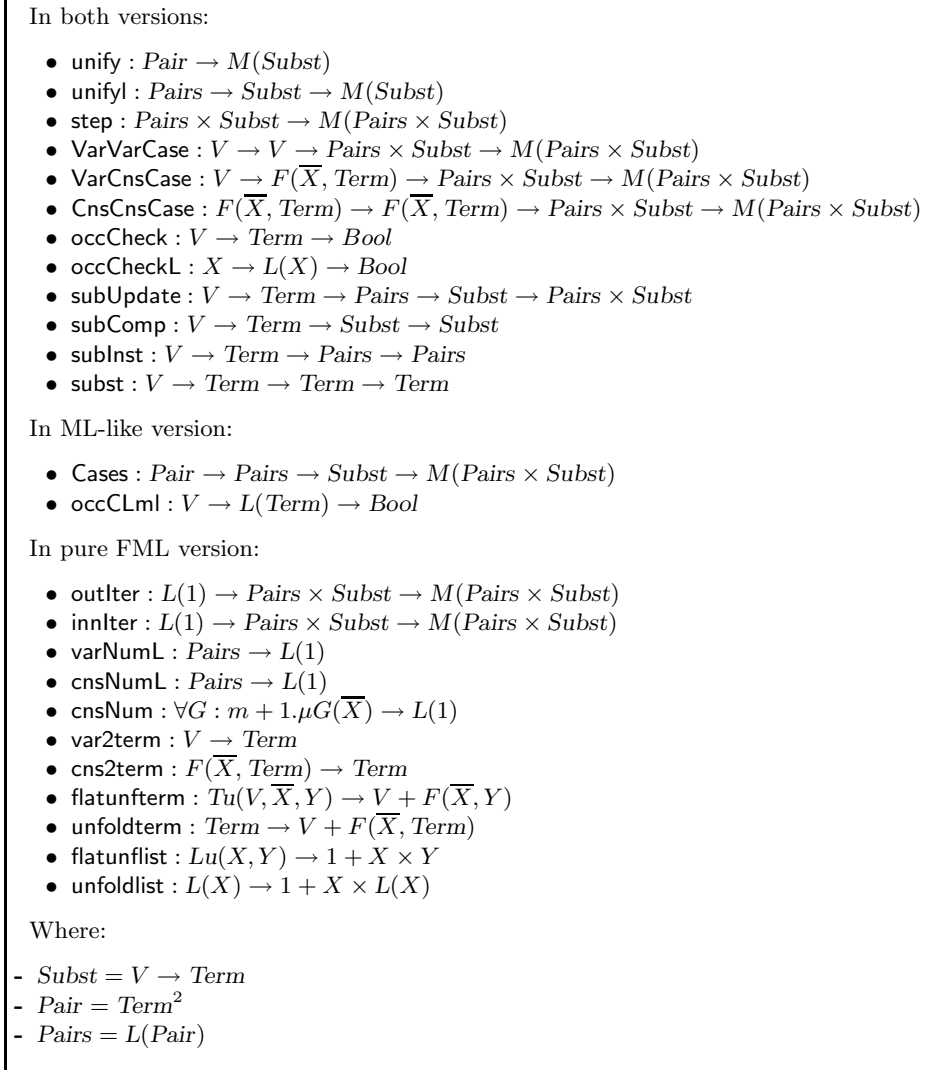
In both versions:

- unify : $Pair \rightarrow M(Subst)$
- unifyl : $Pairs \rightarrow Subst \rightarrow M(Subst)$
- step : $Pairs \times Subst \rightarrow M(Pairs \times Subst)$
- VarVarCase : $V \rightarrow V \rightarrow Pairs \times Subst \rightarrow M(Pairs \times Subst)$
- VarCnsCase : $V \rightarrow F(\overline{X}, Term) \rightarrow Pairs \times Subst \rightarrow M(Pairs \times Subst)$
- CnsCnsCase : $F(\overline{X}, Term) \rightarrow F(\overline{X}, Term) \rightarrow Pairs \times Subst \rightarrow M(Pairs \times Subst)$
- occCheck : $V \rightarrow Term \rightarrow Bool$
- occCheckL : $X \rightarrow L(X) \rightarrow Bool$
- subUpdate : $V \rightarrow Term \rightarrow Pairs \rightarrow Subst \rightarrow Pairs \times Subst$
- subComp : $V \rightarrow Term \rightarrow Subst \rightarrow Subst$
- subInst : $V \rightarrow Term \rightarrow Pairs \rightarrow Pairs$
- subst : $V \rightarrow Term \rightarrow Term \rightarrow Term$

In ML-like version:

- Cases : $Pair \rightarrow Pairs \rightarrow Subst \rightarrow M(Pairs \times Subst)$
- occCLml : $V \rightarrow L(Term) \rightarrow Bool$

In pure FML version:

- outIter : $L(1) \rightarrow Pairs \times Subst \rightarrow M(Pairs \times Subst)$
- innIter : $L(1) \rightarrow Pairs \times Subst \rightarrow M(Pairs \times Subst)$
- varNumL : $Pairs \rightarrow L(1)$
- cnsNumL : $Pairs \rightarrow L(1)$
- cnsNum : $\forall G : m + 1.\mu G(\overline{X}) \rightarrow L(1)$
- var2term : $V \rightarrow Term$
- cns2term : $F(\overline{X}, Term) \rightarrow Term$
- flatunfterm : $Tu(V, \overline{X}, Y) \rightarrow V + F(\overline{X}, Y)$
- unfoldterm : $Term \rightarrow V + F(\overline{X}, Term)$
- flatunflist : $Lu(X, Y) \rightarrow 1 + X \times Y$
- unfoldlist : $L(X) \rightarrow 1 + X \times L(X)$

Where:

- $Subst = V \rightarrow Term$
- $Pair = Term^2$
- $Pairs = L(Pair)$